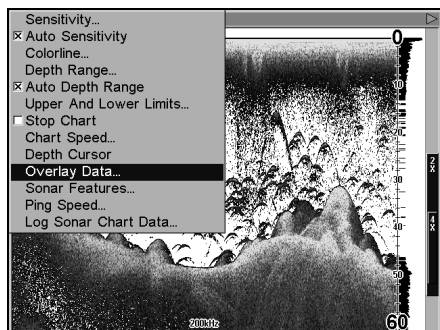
Sensitivity...
☒ Auto Sensitivity
Colorline...
Depth Range...
☒ Auto Depth Range
Upper And Lower Limits...
☐ Stop Chart
Chart Speed...
Depth Cursor
Overlay Data...
Sonar Features...
Ping Speed...
Log Sonar Chart Data...

0
10
20
30
40
50
60
2X
4X
200kHz